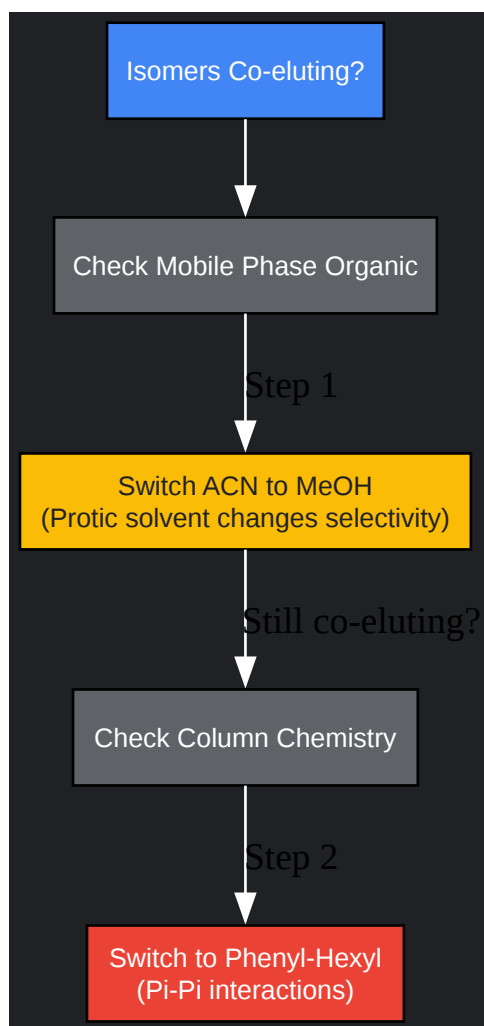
Isomers Co-eluting?

Check Mobile Phase Organic

Step 1

Switch ACN to MeOH
(Protic solvent changes selectivity)

Still co-eluting?

Check Column Chemistry

Step 2

Switch to Phenyl-Hexyl
(Pi-Pi interactions)